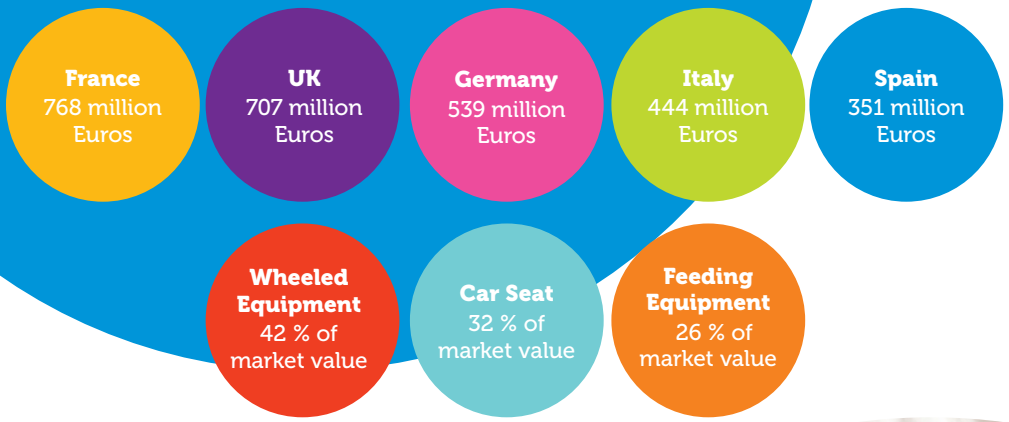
France
768 million
Euros

UK
707 million
Euros

Germany
539 million
Euros

Italy
444 million
Euros

Spain
351 million
Euros

Wheeled Equipment
42 % of market value

Car Seat
32 % of market value

Feeding Equipment
26 % of market value